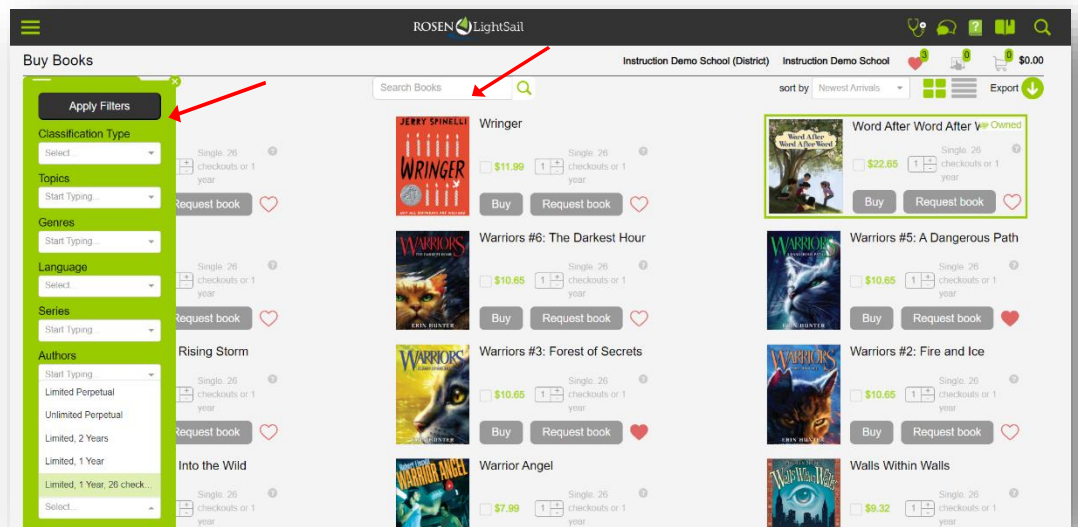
ROSEN LightSail

Buy Books

Instruction Demo School (District) Instruction Demo School 3 0 0 $0.00

Apply Filters

Classification Type
Select...

Topics
Start Typing...

Genres
Start Typing...

Language
Select...

Series
Start Typing...

Authors
Start Typing...

Limited Perpetual
Unlimited Perpetual
Limited, 2 Years
Limited, 1 Year
Limited, 1 Year, 26 check...
Select...

Search Books

sort by Newest Arrivals

Export

Single, 26 checkouts or 1 year
Request book

Wringer
$11.99 1 Single, 26 checkouts or 1 year
Buy Request book

Word After Word After W Owned
$22.65 1 Single, 26 checkouts or 1 year
Buy Request book

Single, 26 checkouts or 1 year
Request book

Warriors #6: The Darkest Hour
$10.65 1 Single, 26 checkouts or 1 year
Buy Request book

Warriors #5: A Dangerous Path
$10.65 1 Single, 26 checkouts or 1 year
Buy Request book

Rising Storm
Single, 26 checkouts or 1 year
Request book

Warriors #3: Forest of Secrets
$10.65 1 Single, 26 checkouts or 1 year
Buy Request book

Warriors #2: Fire and Ice
$10.65 1 Single, 26 checkouts or 1 year
Buy Request book

Into the Wild
Single, 26 checkouts or 1 year

Warrior Angel
$7.99 1 Single, 26 checkouts or 1 year

Walls Within Walls
$9.32 1 Single, 26 checkouts or 1 year